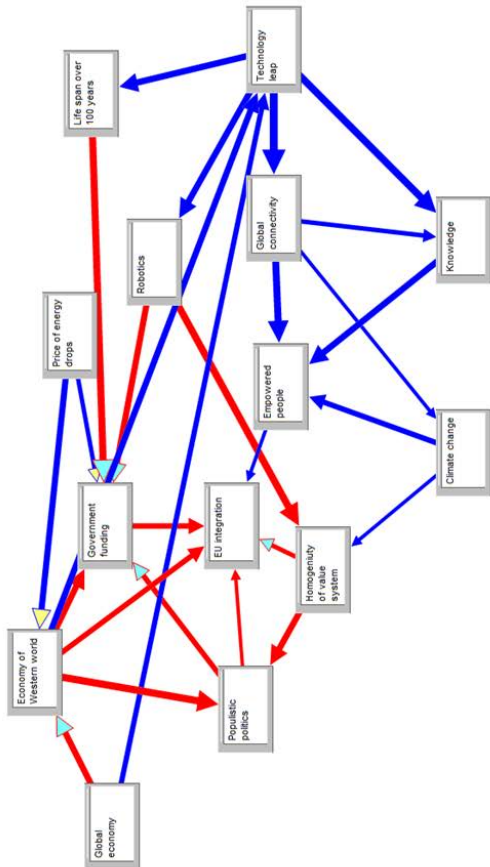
Technology leap

Life span over 100 years

Global connectivity

Knowledge

Robotics

Price of energy drops

Empowered people

Climate change

Government funding

EU integration

Homogenuty of value system

Economy of Western world

Populistic politics

Global economy